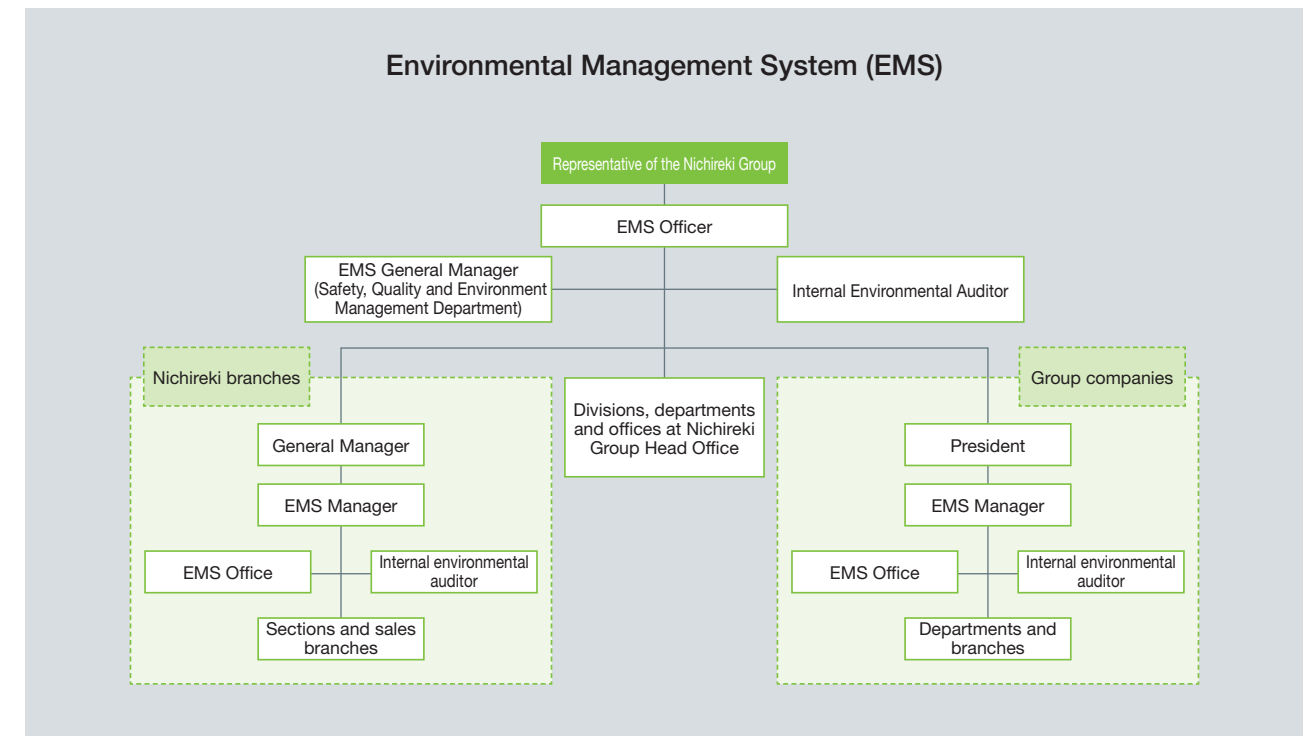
Environmental Management System (EMS)

Representative of the Nichireki Group

EMS Officer

EMS General Manager (Safety, Quality and Environment Management Department)

Internal Environmental Auditor

Nichireki branches

General Manager

EMS Manager

EMS Office

Internal environmental auditor

Sections and sales branches

Divisions, departments and offices at Nichireki Group Head Office

Group companies

President

EMS Manager

EMS Office

Internal environmental auditor

Departments and branches